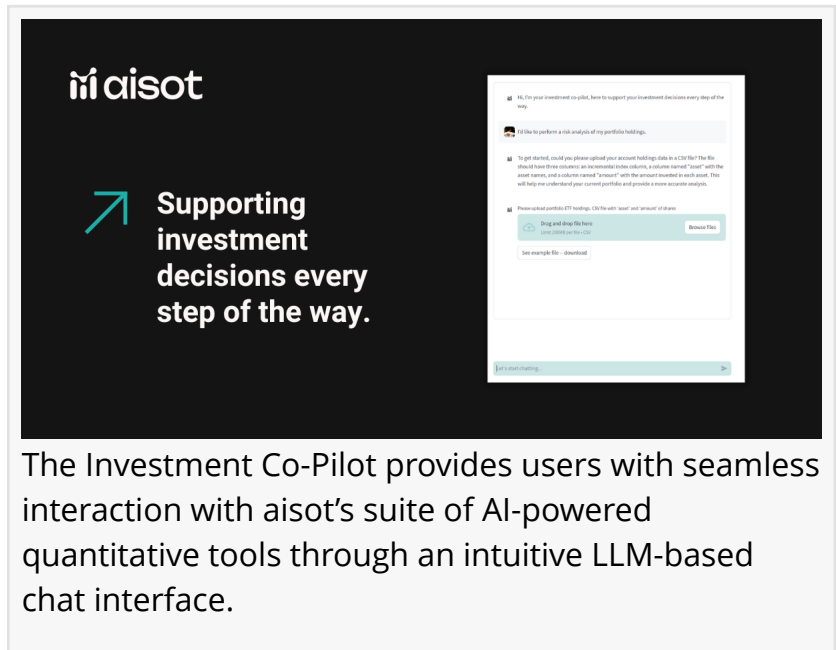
aisot

Supporting investment decisions every step of the way.

Hi, I'm your investment co-pilot, here to support your investment decisions every step of the way.

I'd like to perform a risk analysis of my portfolio holdings.

To get started, could you please upload your account holdings data in a CSV file? The file should have three columns: an incremental index column, a column named "asset" with the asset names, and a column named "amount" with the amount invested in each asset. This will help me understand your current portfolio and provide a more accurate analysis.

Please upload portfolio ETF holdings. CSV file with 'asset' and 'amount' of shares

Drag and drop file here
Limit 200MB per file • CSV

Browse files

See example file – download

Let's start chatting...

The Investment Co-Pilot provides users with seamless interaction with aisot's suite of AI-powered quantitative tools through an intuitive LLM-based chat interface.